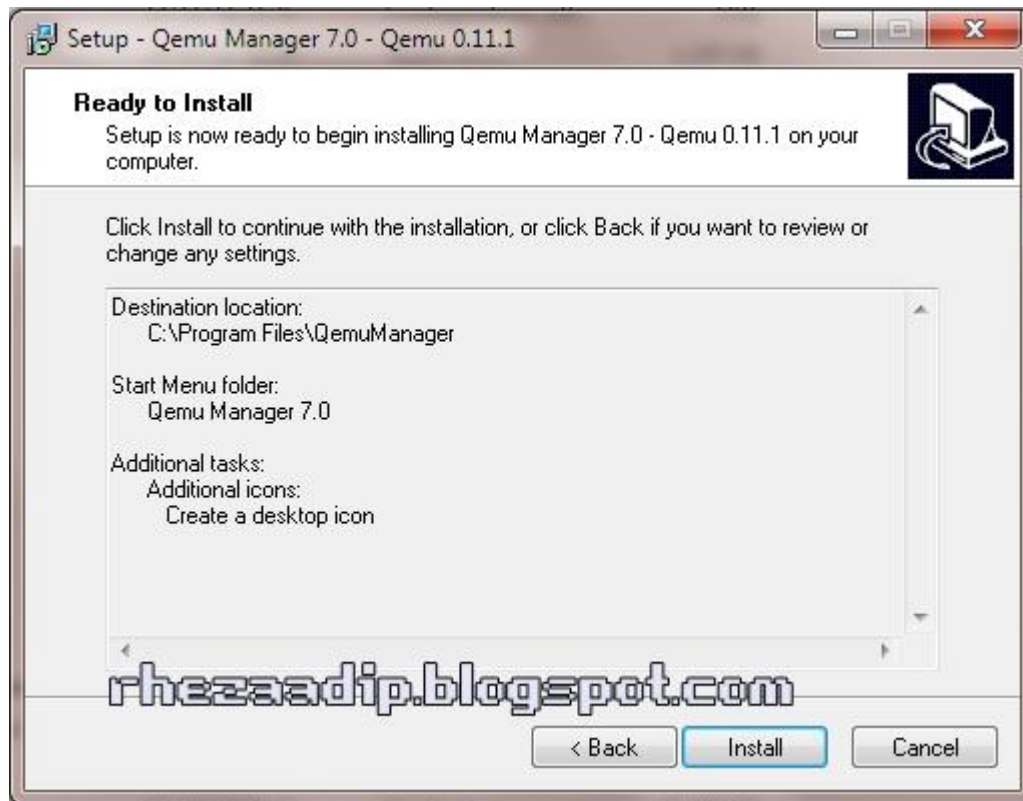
Setup - Qemu Manager 7.0 - Qemu 0.11.1

Ready to Install
Setup is now ready to begin installing Qemu Manager 7.0 - Qemu 0.11.1 on your computer.

Click Install to continue with the installation, or click Back if you want to review or change any settings.

Destination location:
C:\Program Files\QemuManager

Start Menu folder:
Qemu Manager 7.0

Additional tasks:
Additional icons:
Create a desktop icon

rhezaadip.blogspot.com

< Back
Install
Cancel